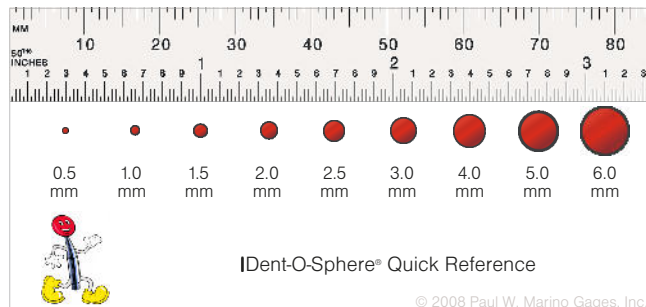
MM
10 20 30 40 50 60 70 80

50THS
INCHES
1 2 3 4 5 6 7 8 9 1 1 2 3 4 5 6 7 8 9 2 1 2 3 4 5 6 7 8 9 3 1 2 3

0.5 mm
1.0 mm
1.5 mm
2.0 mm
2.5 mm
3.0 mm
4.0 mm
5.0 mm
6.0 mm

IDent-O-Sphere® Quick Reference

© 2008 Paul W. Marino Gages, Inc.